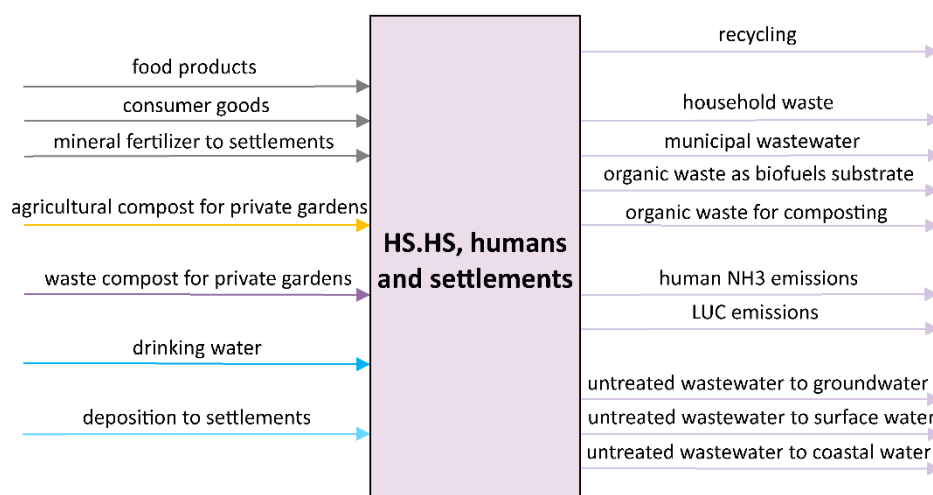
food products
consumer goods
mineral fertilizer to settlements
agricultural compost for private gardens
waste compost for private gardens
drinking water
deposition to settlements

HS.HS, humans and settlements

recycling
household waste
municipal wastewater
organic waste as biofuels substrate
organic waste for composting
human NH3 emissions
LUC emissions
untreated wastewater to groundwater
untreated wastewater to surface water
untreated wastewater to coastal water